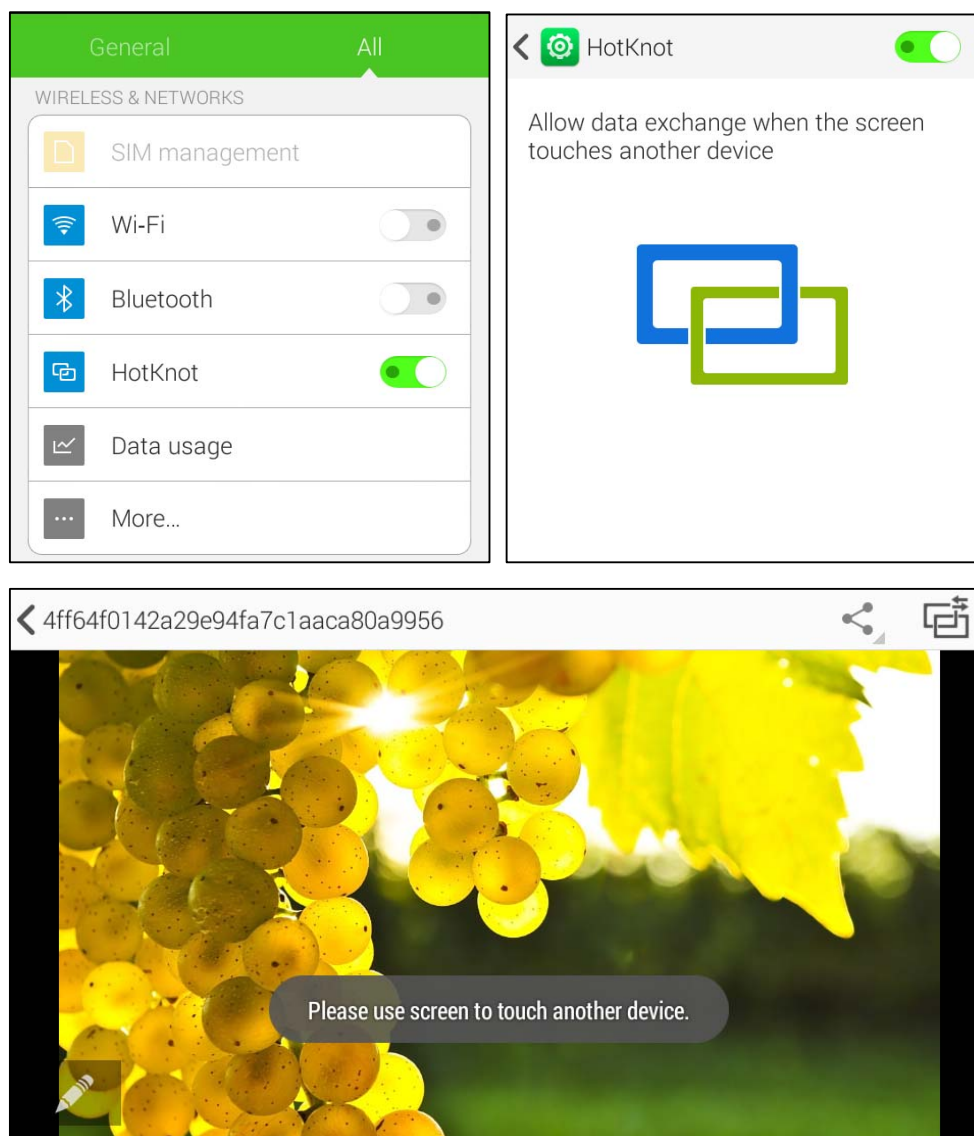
General
All

WIRELESS & NETWORKS

SIM management

Wi-Fi

Bluetooth

HotKnot

Data usage

More...

HotKnot

Allow data exchange when the screen touches another device

4ff64f0142a29e94fa7c1aaca80a9956

Please use screen to touch another device.